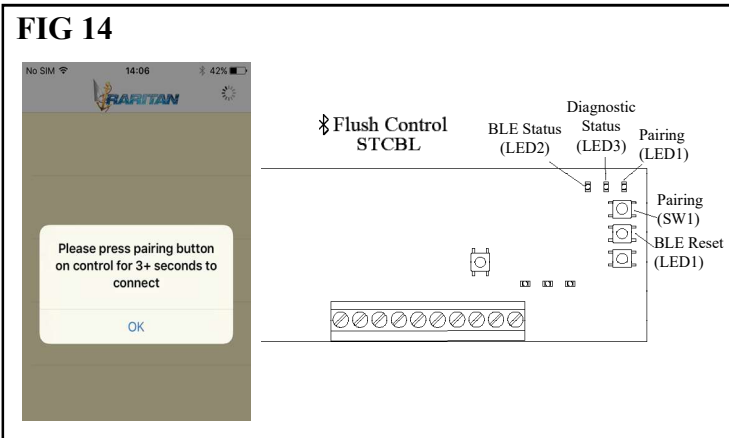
FIG 14

No SIM 14:06 42%

RARITAN

Please press pairing button on control for 3+ seconds to connect

OK

Flush Control STCBL

BLE Status (LED2)

Diagnostic Status (LED3)

Pairing (LED1)

Pairing (SW1)

BLE Reset (LED1)